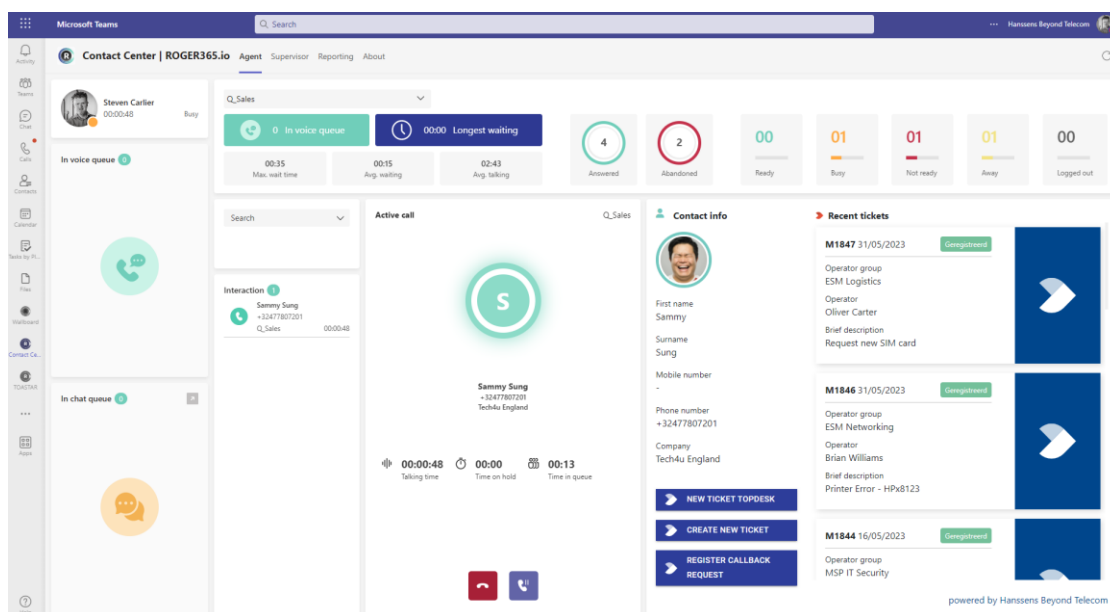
Microsoft Teams
Search
··· Hanssens Beyond Telecom

Activity
Teams
Chat
Calls
Contacts
Calendar
Tasks by Pl...
Files
Wallboard
Contact Ce...
TOASTAR
...
Apps
?

Contact Center | ROGER365.io Agent Supervisor Reporting About

Steven Carlier
00:00:48
Busy

In voice queue 0

In chat queue 0

Q_Sales

0 In voice queue
00:00 Longest waiting

00:35
Max. wait time
00:15
Avg. waiting
02:43
Avg. talking

4
Answered
2
Abandoned

00
Ready
01
Busy
01
Not ready
01
Away
00
Logged out

Search

Interaction 1
Sammy Sung
+32477807201
Q_Sales 00:00:48

Active call Q_Sales

S

Sammy Sung
+32477807201
Tech4u England

00:00:48
Talking time
00:00
Time on hold
00:13
Time in queue

Contact info

First name
Sammy

Surname
Sung

Mobile number
-

Phone number
+32477807201

Company
Tech4u England

NEW TICKET TOPDESK
CREATE NEW TICKET
REGISTER CALLBACK REQUEST

Recent tickets

M1847 31/05/2023 Geregistreerd
Operator group
ESM Logistics
Operator
Oliver Carter
Brief description
Request new SIM card

M1846 31/05/2023 Geregistreerd
Operator group
ESM Networking
Operator
Brian Williams
Brief description
Printer Error - HPx8123

M1844 16/05/2023 Geregistreerd
Operator group
MSP IT Security

powered by Hanssens Beyond Telecom